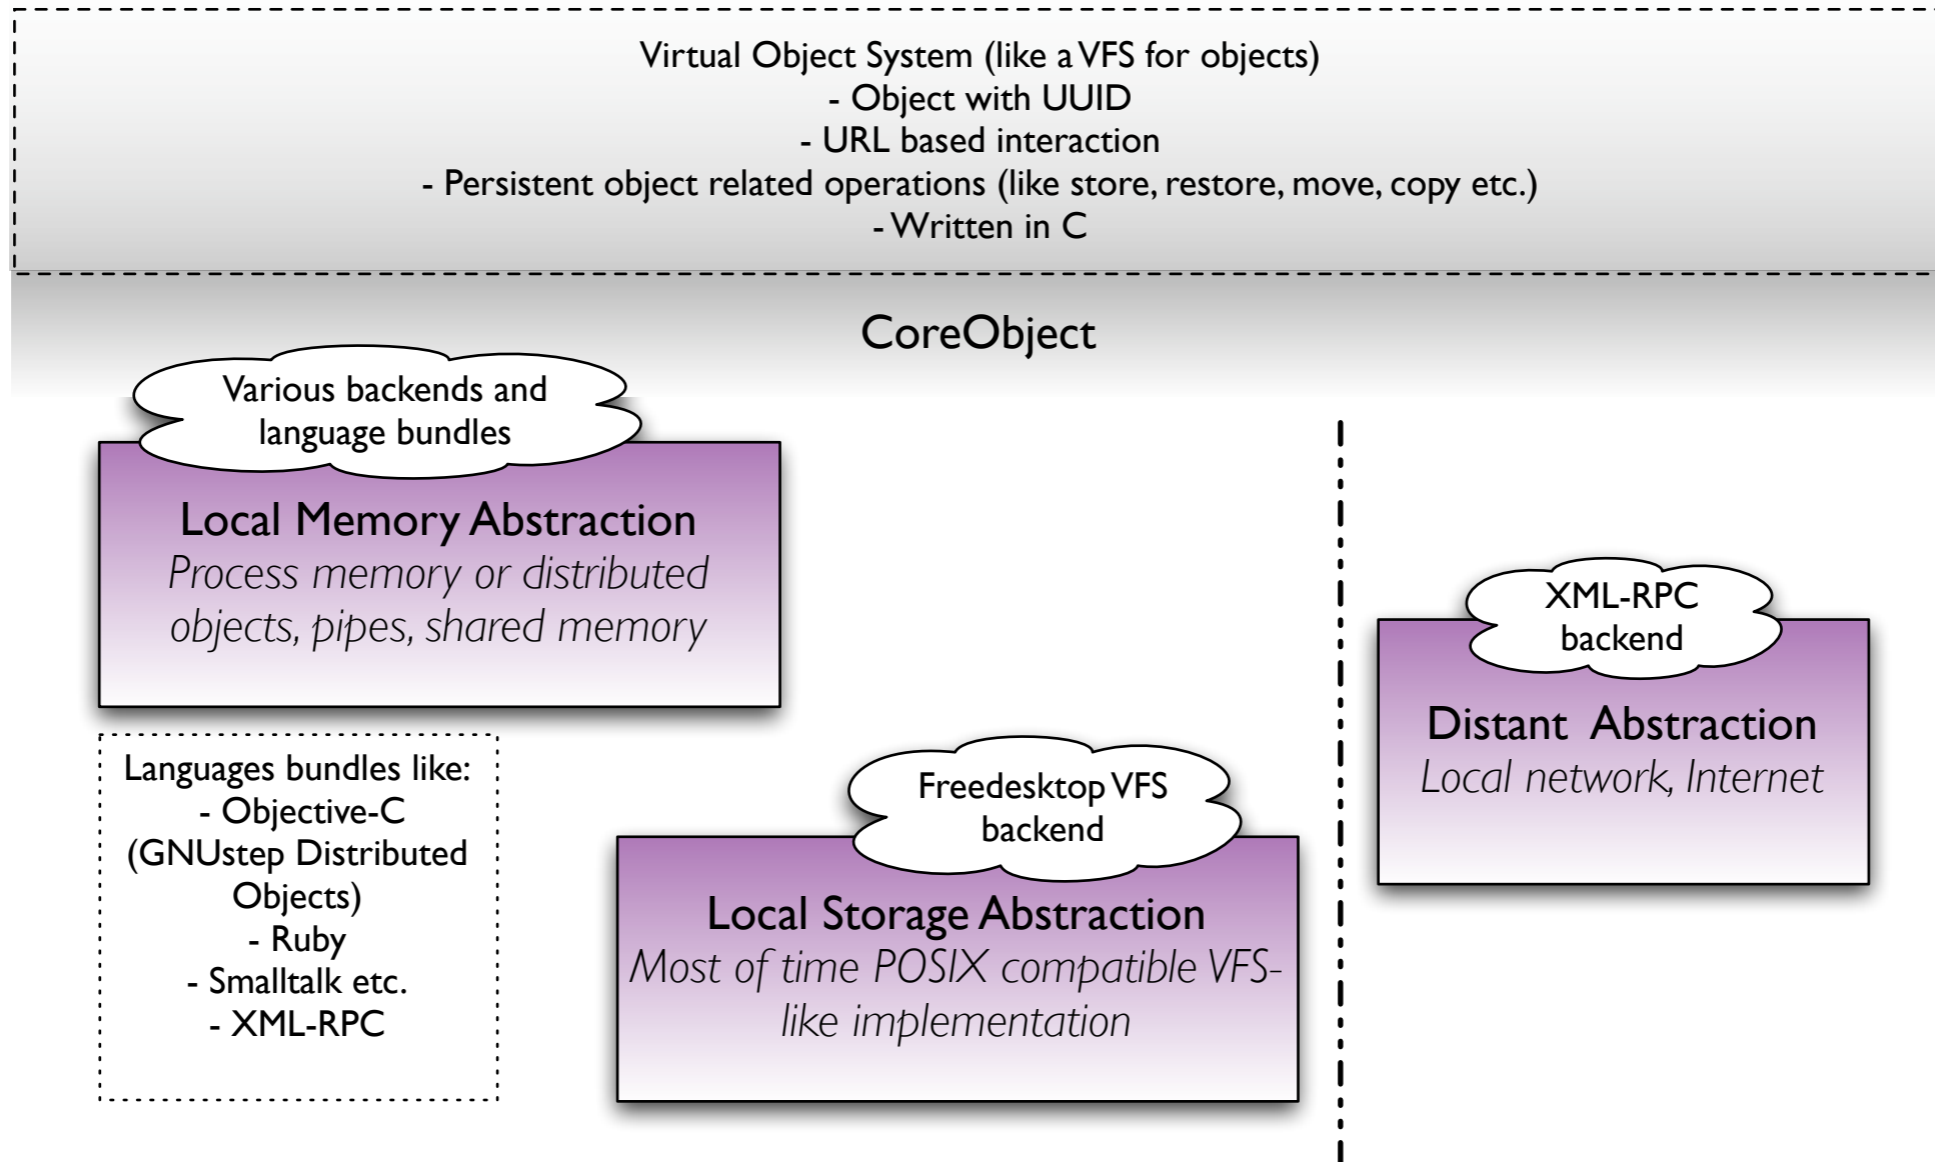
Virtual Object System (like a VFS for objects)
- Object with UUID
- URL based interaction
- Persistent object related operations (like store, restore, move, copy etc.)
- Written in C

CoreObject

Various backends and language bundles

Local Memory Abstraction
Process memory or distributed objects, pipes, shared memory

Languages bundles like:
- Objective-C (GNUstep Distributed Objects)
- Ruby
- Smalltalk etc.
- XML-RPC

Freedesktop VFS backend

Local Storage Abstraction
Most of time POSIX compatible VFS-like implementation

XML-RPC backend

Distant Abstraction
Local network, Internet